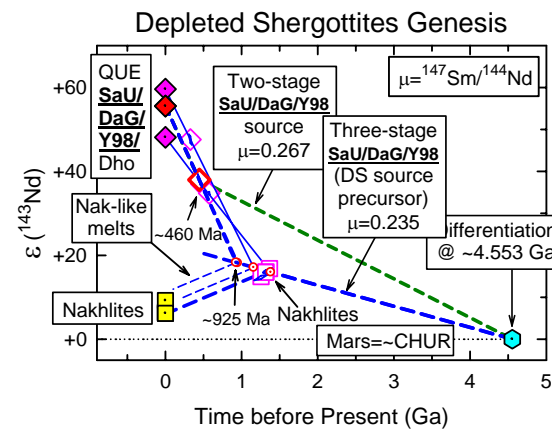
Depleted Shergottites Genesis

QUE
SaU/
DaG/
Y98/
Dho

Two-stage
SaU/DaG/Y98
source
μ=0.267

μ=$^{147}$Sm/$^{144}$Nd

Three-stage
SaU/DaG/Y98
(DS source
precursor)
μ=0.235

Nak-like
melts

~460 Ma

Differentiation
@ ~4.553 Ga

Nakhlites

~925 Ma

Nakhlites

Mars=~CHUR

+60
+40
+20
+0

ε ($^{143}$Nd)

0
1
2
3
4
5

Time before Present (Ga)